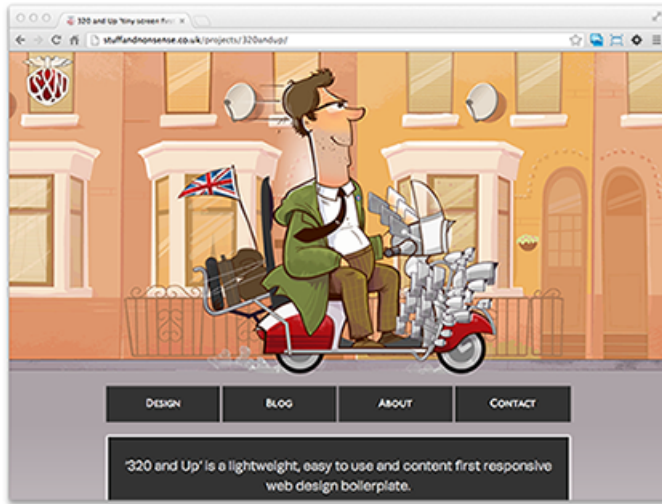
320 and Up 'tiny screen first

stuffandnonsense.co.uk/projects/320andup/

S&N

Design

Blog

About

Contact

'320 and Up' is a lightweight, easy to use and content first responsive web design boilerplate.